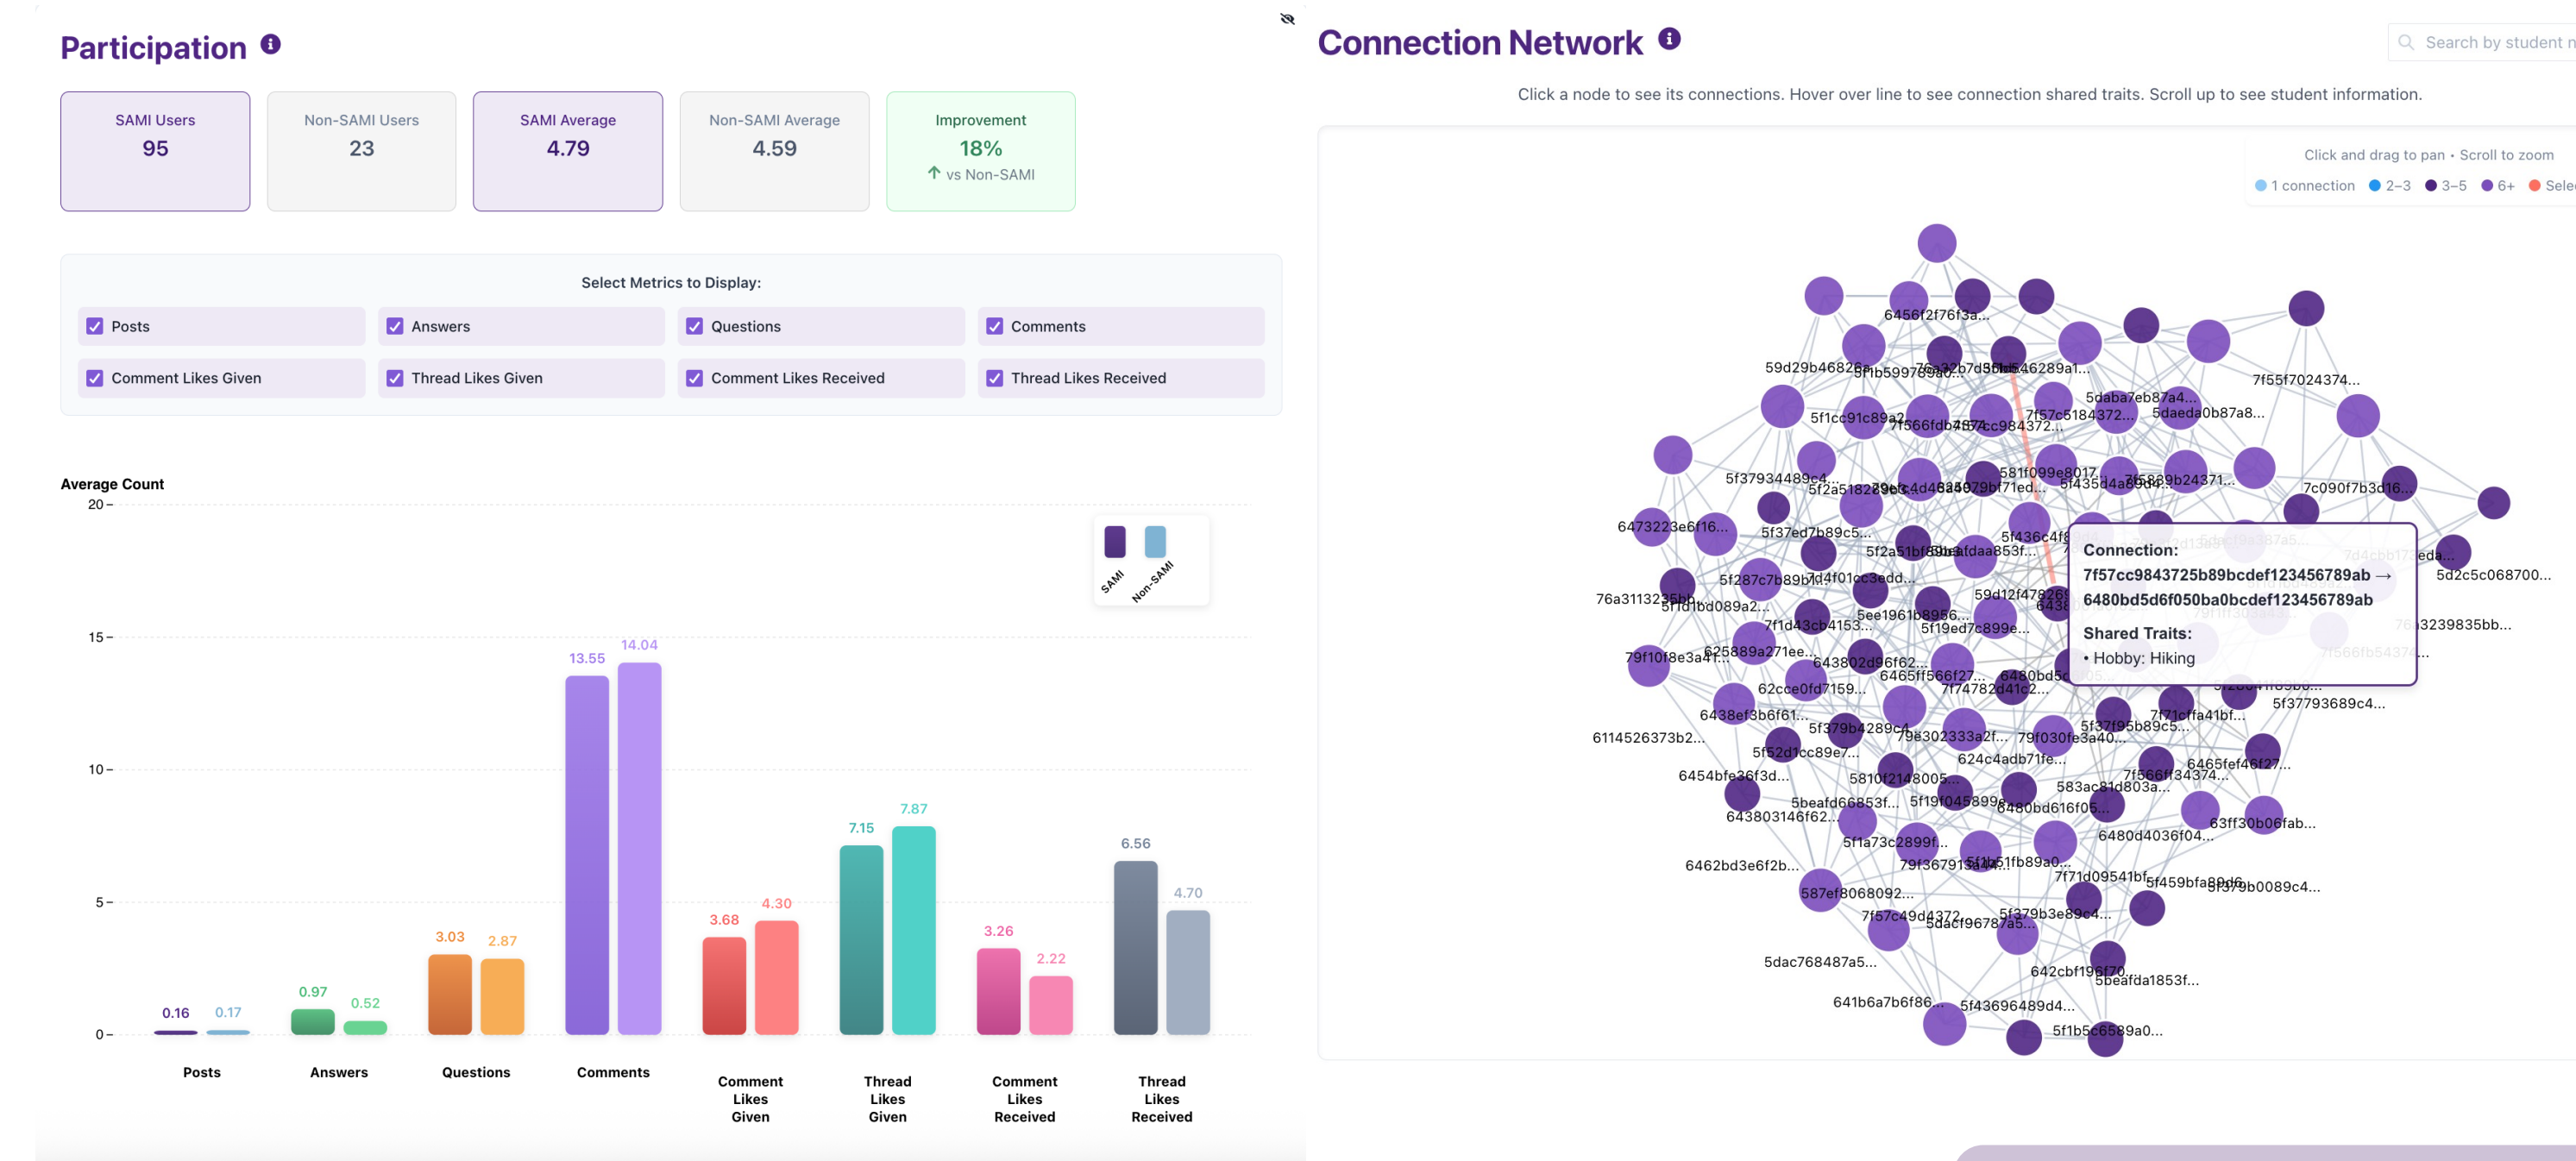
Participation

SAMI Users
95

Non-SAMI Users
23

SAMI Average
4.79

Non-SAMI Average
4.59

Improvement
18%
↑ vs Non-SAMI

Select Metrics to Display:

Posts
Answers
Questions
Comments
Comment Likes Given
Thread Likes Given
Comment Likes Received
Thread Likes Received

Average Count

20
15
10
5
0

SAMI
Non-SAMI

| | SAMI | Non-SAMI |
|---|---|---|
| Posts | 0.16 | 0.17 |
| Answers | 0.97 | 0.52 |
| Questions | 3.03 | 2.87 |
| Comments | 13.55 | 14.04 |
| Comment Likes Given | 3.68 | 4.30 |
| Thread Likes Given | 7.15 | 7.87 |
| Comment Likes Received | 3.26 | 2.22 |
| Thread Likes Received | 6.56 | 4.70 |

Connection Network

Search by student n

Click a node to see its connections. Hover over line to see connection shared traits. Scroll up to see student information.

Click and drag to pan • Scroll to zoom

1 connection 2–3 3–5 6+ Sele

6456f2f76f3a...
59d29b46826...
7f55f7024374...
5f1cc91c89a2...
5daba7eb87a4...
5daeda0b87a8...
7f57c5184372...
7f566fdb4574...
5f37934489c4...
581f099e8017...
7c090f7b3d16...
6473223e6f16...
5f37ed7b89c5...
5f436c4f...
76a31132...
5f1d1bd089a2...
5f287c7b89b...
5d2c5c068700...
7f1d43cb4153...
5ee1961b8956...
5f19ed7c899e...
59d12f478...
3239835bb...
79f10f8e3a4f...
625889a271ee...
643802d86f62...
6465ff566f27...
6480bd5...
62cce0fd7159...
7f74782d41c2...
6438ef3b6f61...
7f71cffa41bf...
5f37793689c4...
6114526373b2...
5f379b4289c...
79e302333a2f...
79f030fe3a40...
5f37f95b89c5...
5f52d1cc89e7...
624c4adb71fe...
6465fef46f27...
6454bfe36f3d...
5810f218005...
7f566f34374...
583ac81d803a...
5beafd66853f...
5f19f045899...
6480bd616f05...
643803146f62...
6480d4036f04...
63ff30b06fab...
5f1a73c2899f...
6462bd3e6f2b...
79f3679...
5f1b51fb89a0...
7f71d09541bf...
5f459bfa...
5f379b0089c4...
587ef8068092...
7f57c49d4372...
5dacf96787a5...
5f379b3e89c4...
5dac768487a5...
642cbf19...
5beafda1853f...
641b6a7b6f86...
5f43696489d4...
5f1b5c6589a0...

Connection:
7f57cc9843725b89bcdef123456789ab →
6480bd5d6f050ba0bcdef123456789ab

Shared Traits:
• Hobby: Hiking